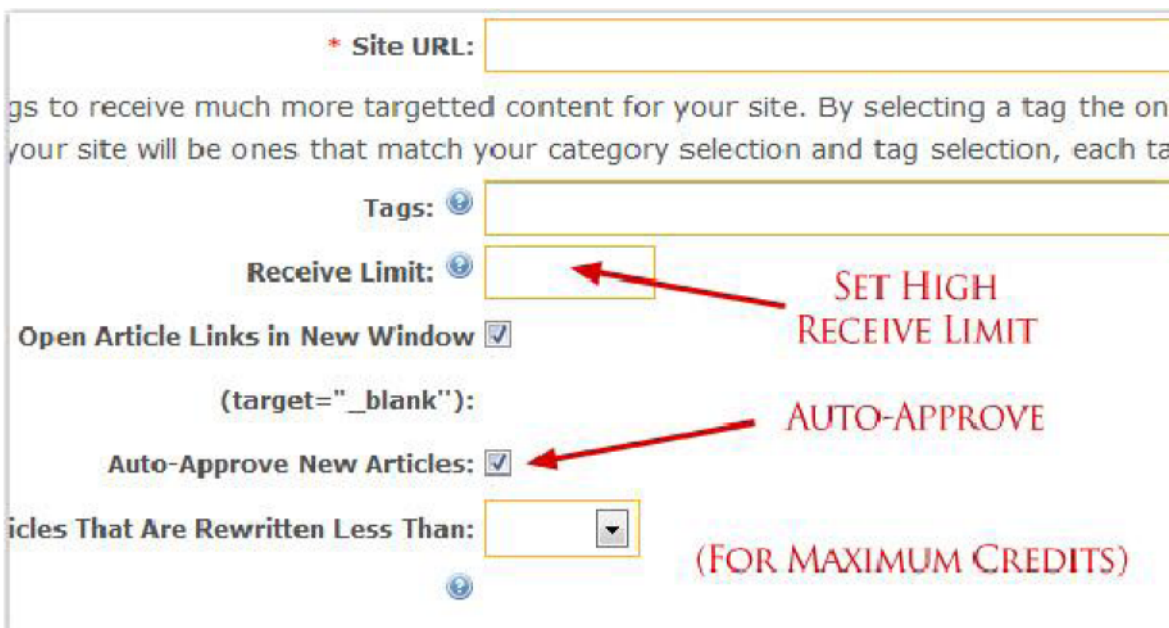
* Site URL:

gs to receive much more targetted content for your site. By selecting a tag the on your site will be ones that match your category selection and tag selection, each ta

Tags:

Receive Limit:

Set High Receive Limit

Open Article Links in New Window

(target="_blank"):

Auto-Approve

Auto-Approve New Articles:

icles That Are Rewritten Less Than:

(For Maximum Credits)